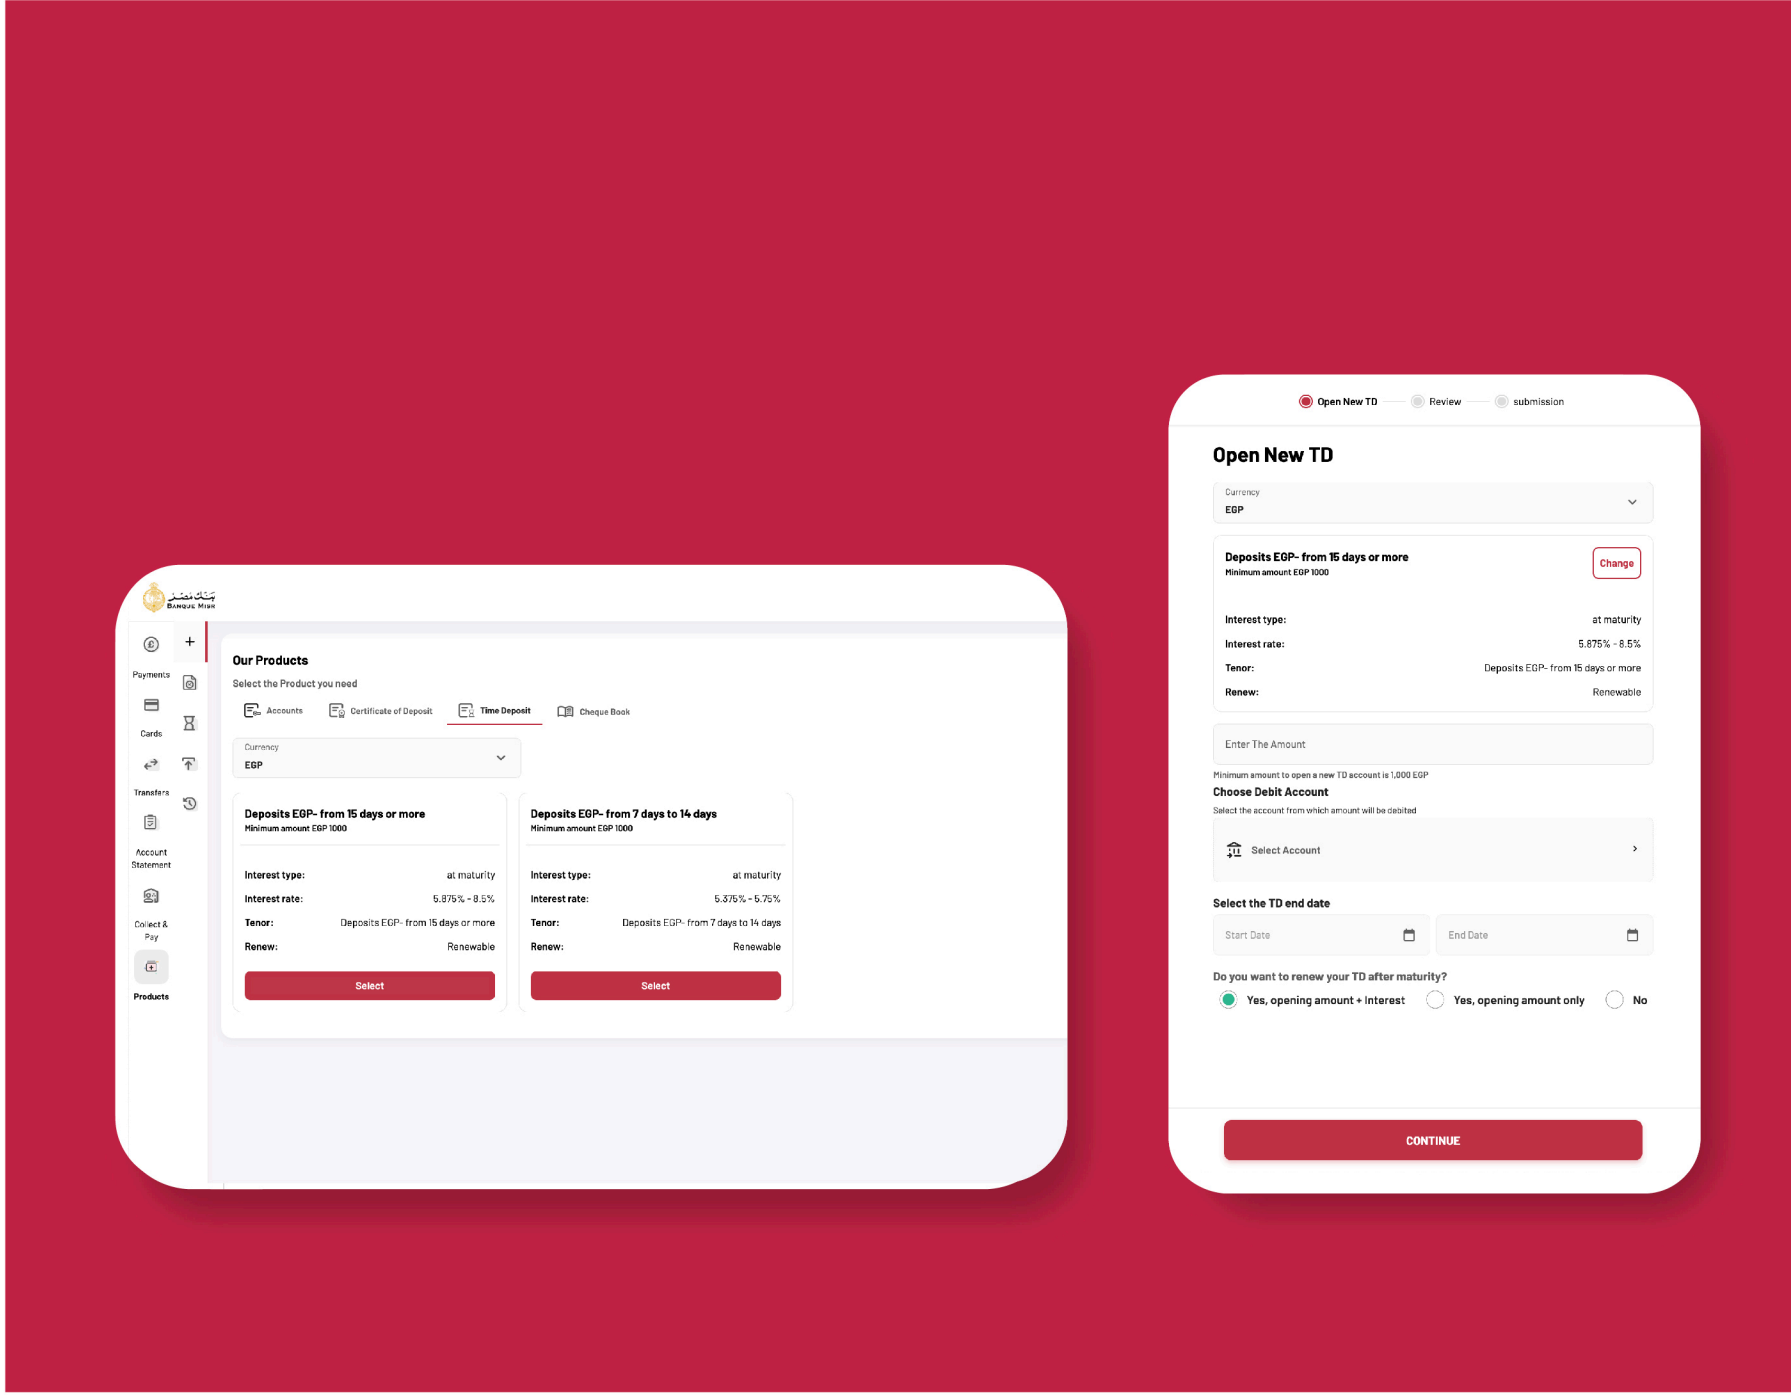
بنك مصر
BANQUE MISR

Payments
Cards
Transfers
Account Statement
Collect & Pay
Products

Our Products
Select the Product you need

Accounts
Certificate of Deposit
Time Deposit
Cheque Book

Currency
EGP

Deposits EGP- from 15 days or more
Minimum amount EGP 1000

| | |
|---|---|
| Interest type: | at maturity |
| Interest rate: | 5.875% - 8.5% |
| Tenor: | Deposits EGP- from 15 days or more |
| Renew: | Renewable |

Select

Deposits EGP- from 7 days to 14 days
Minimum amount EGP 1000

| | |
|---|---|
| Interest type: | at maturity |
| Interest rate: | 5.375% - 5.75% |
| Tenor: | Deposits EGP- from 7 days to 14 days |
| Renew: | Renewable |

Select

Open New TD
Review
submission

Open New TD

Currency
EGP

Deposits EGP- from 15 days or more
Minimum amount EGP 1000
Change

| | |
|---|---|
| Interest type: | at maturity |
| Interest rate: | 5.875% - 8.5% |
| Tenor: | Deposits EGP- from 15 days or more |
| Renew: | Renewable |

Enter The Amount
Minimum amount to open a new TD account is 1,000 EGP

Choose Debit Account
Select the account from which amount will be debited
Select Account

Select the TD end date
Start Date
End Date

Do you want to renew your TD after maturity?
Yes, opening amount + Interest
Yes, opening amount only
No

CONTINUE